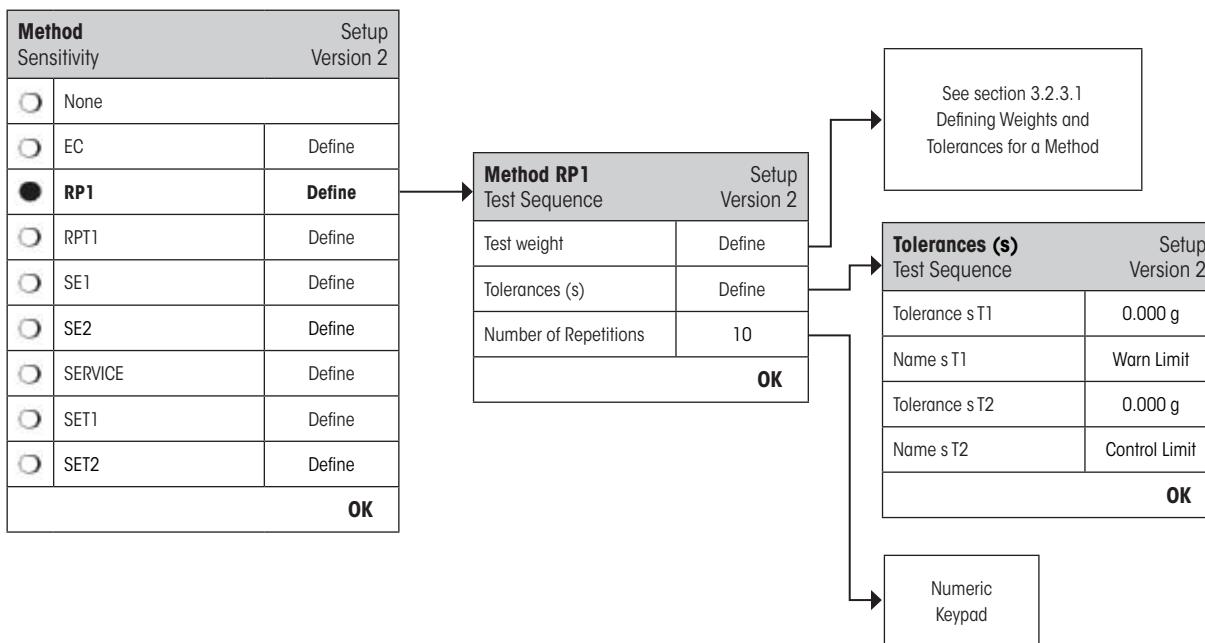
**Method** Setup
Sensitivity Version 2

| | | |
|---|---|---|
| ○ | None | |
| ○ | EC | Define |
| ● | **RP1** | **Define** |
| ○ | RPT1 | Define |
| ○ | SE1 | Define |
| ○ | SE2 | Define |
| ○ | SERVICE | Define |
| ○ | SET1 | Define |
| ○ | SET2 | Define |
| | | **OK** |

**Method RP1** Setup
Test Sequence Version 2

| | |
|---|---|
| Test weight | Define |
| Tolerances (s) | Define |
| Number of Repetitions | 10 |
| | **OK** |

See section 3.2.3.1 Defining Weights and Tolerances for a Method

**Tolerances (s)** Setup
Test Sequence Version 2

| | |
|---|---|
| Tolerance s T1 | 0.000 g |
| Name s T1 | Warn Limit |
| Tolerance s T2 | 0.000 g |
| Name s T2 | Control Limit |
| | **OK** |

Numeric Keypad